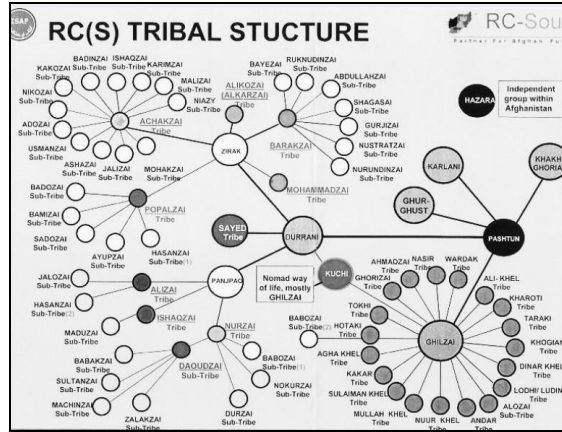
ISAF

RC(S) TRIBAL STUCTURE

RC-Sou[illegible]

Partner For Afghan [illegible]

BADINZAI Sub-Tribe
ISHAQZAI Sub-Tribe
KARIMZAI Sub-Tribe
KAKOZAI Sub-Tribe
MALIZAI Sub-Tribe
NIKOZAI Sub-Tribe
NIAZY Sub-Tribe
ADOZAI Sub-Tribe
ACHAKZAI Tribe
USMANZAI Sub-Tribe
ASHAZAI Sub-Tribe
JALIZAI Sub-Tribe
MOHAKZAI Sub-Tribe
ZIRAK
ALIKOZAI (ALKARZAI) Tribe
BAYEZAI Sub-Tribe
RUKNUDINZAI Sub-Tribe
ABDULLAHZAI Sub-Tribe
SHAGASAI Sub-Tribe
BARAKZAI Tribe
GURJIZAI Sub-Tribe
NUSTRATZAI Sub-Tribe
NURUNDINZAI Sub-Tribe
MOHAMMADZAI Tribe
HAZARA
Independent group within Afghanistan
KARLANI
KHAKH GHORIA
GHUR-GHUST
PASHTUN
BADOZAI Sub-Tribe
BAMIZAI Sub-Tribe
POPALZAI Tribe
SADOZAI Sub-Tribe
AYUPZAI Sub-Tribe
HASANZAI Sub-Tribe(1)
SAYED Tribe
DURRANI
Nomad way of life, mostly GHILZAI
KUCHI
JALOZAI Sub-Tribe
HASANZAI Sub-Tribe(2)
ALIZAI Tribe
PANJPAO
ISHAQZAI Tribe
MADUZAI Sub-Tribe
NURZAI Tribe
BABAKZAI Sub-Tribe
SULTANZAI Sub-Tribe
DAOUDZAI Tribe
BABOZAI Sub-Tribe(1)
NOKURZAI Sub-Tribe
MACHINZAI Sub-Tribe
ZALAKZAI Sub-Tribe
DURZAI Sub-Tribe
BABOZAI Sub-Tribe(2)
HOTAKI Tribe
AHMADZAI Tribe
NASIR Tribe
WARDAK Tribe
GHORIZAI Tribe
ALI-KHEL Tribe
KHAROTI Tribe
TARAKI Tribe
TOKHI Tribe
AGHA KHEL Tribe
GHILZAI
KHOGIAN Tribe
KAKAR Tribe
SULAIMAN KHEL Tribe
DINAR KHEL Tribe
LODHI/ LUDIN Tribe
ALOZAI Sub-Tribe
MULLAH KHEL Tribe
NUUR KHEL Tribe
ANDAR Tribe